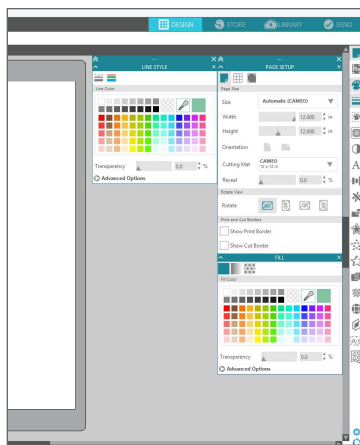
DESIGN
STORE
LIBRARY
SEND

LINE STYLE
Line Color
Transparency
0.0
%
Advanced Options

PAGE SETUP
Page Size
Size
Automatic (CAMEO)
Width
12.000
in
Height
12.000
in
Orientation
Cutting Mat
CAMEO
12 x 12 in
Reveal
0.0
%
Rotate View
Rotate
Print and Cut Borders
Show Print Border
Show Cut Border

FILL
Fill Color
Transparency
0.0
%
Advanced Options